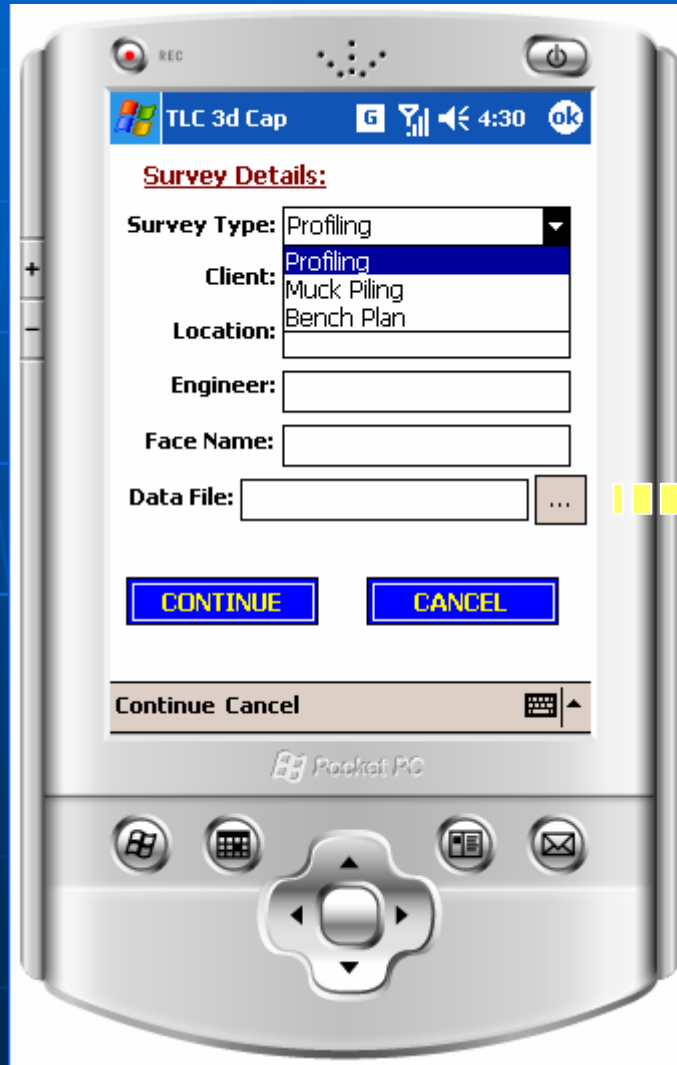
REC

TLC 3d Cap G 4:30 ok

Survey Details:

Survey Type: Profiling

Profiling
Muck Piling
Bench Plan

Client:

Location:

Engineer:

Face Name:

Data File: ...

CONTINUE CANCEL

Continue Cancel

Pocket PC